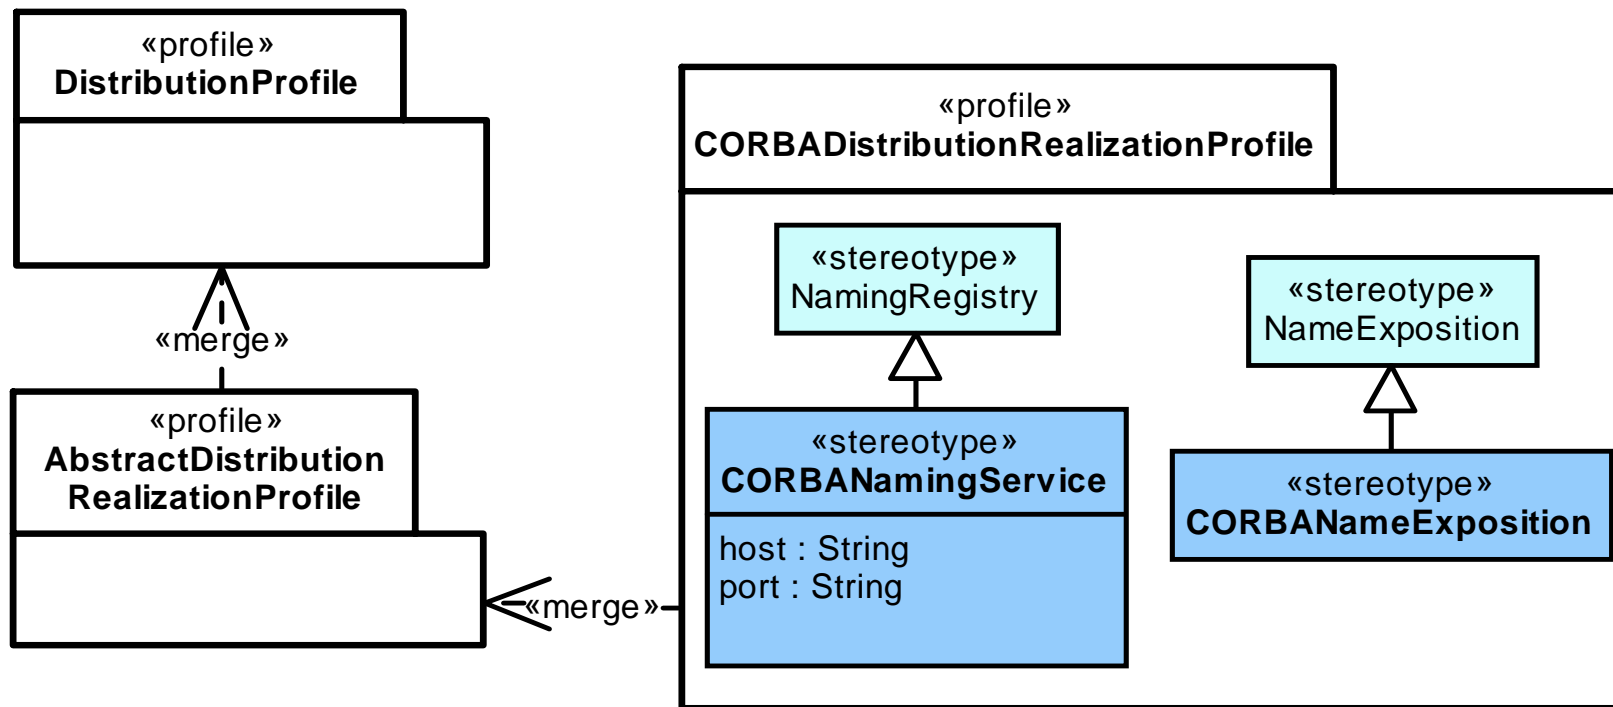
«profile»
DistributionProfile

«merge»

«profile»
AbstractDistribution
RealizationProfile

«merge»

«profile»
CORBADistributionRealizationProfile

«stereotype»
NamingRegistry

«stereotype»
NameExposition

«stereotype»
CORBANamingService

host : String
port : String

«stereotype»
CORBANameExposition